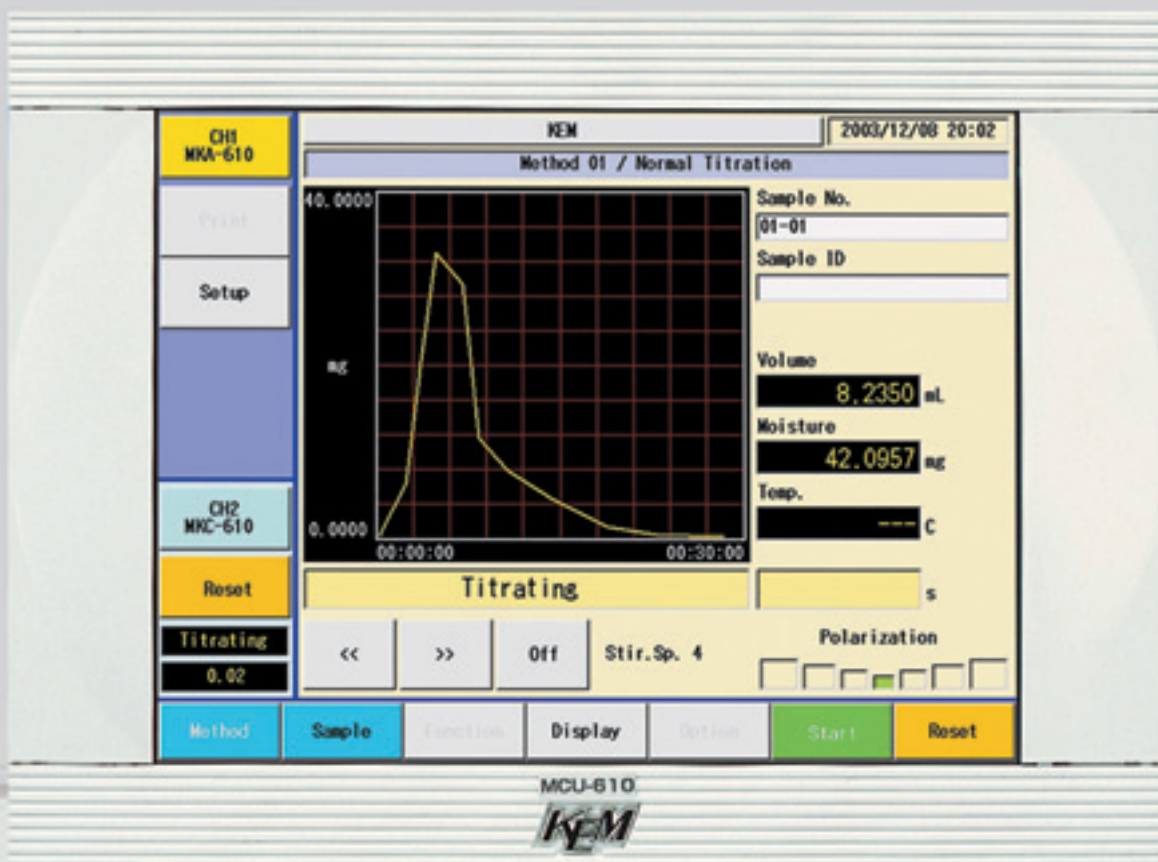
CH1
MKA-610

Print

Setup

CH2
MKC-610

Reset

Titrating

0.02

KEM

2003/12/08 20:02

Method 01 / Normal Titration

40.0000

mg

0.0000

00:00:00

00:30:00

Sample No.

01-01

Sample ID

Volume

8.2350 mL

Moisture

42.0957 mg

Temp.

--- C

Titrating

s

<<

>>

Off

Stir.Sp. 4

Polarization

Method

Sample

Function

Display

Option

Start

Reset

MCU-610

KEM